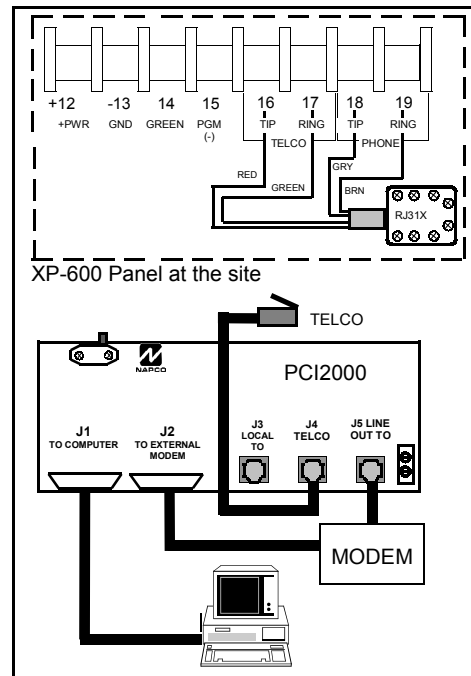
+12
+PWR
-13
GND
14
GREEN
15
PGM
(-)
16
TIP
17
RING
TELCO
18
TIP
19
RING
PHONE
RED
GREEN
GRY
BRN
RJ31X

XP-600 Panel at the site

TELCO

NAPCO
PCI2000

J1
TO COMPUTER
J2
TO EXTERNAL MODEM
J3
LOCAL TO
J4
TELCO
J5 LINE OUT TO

MODEM